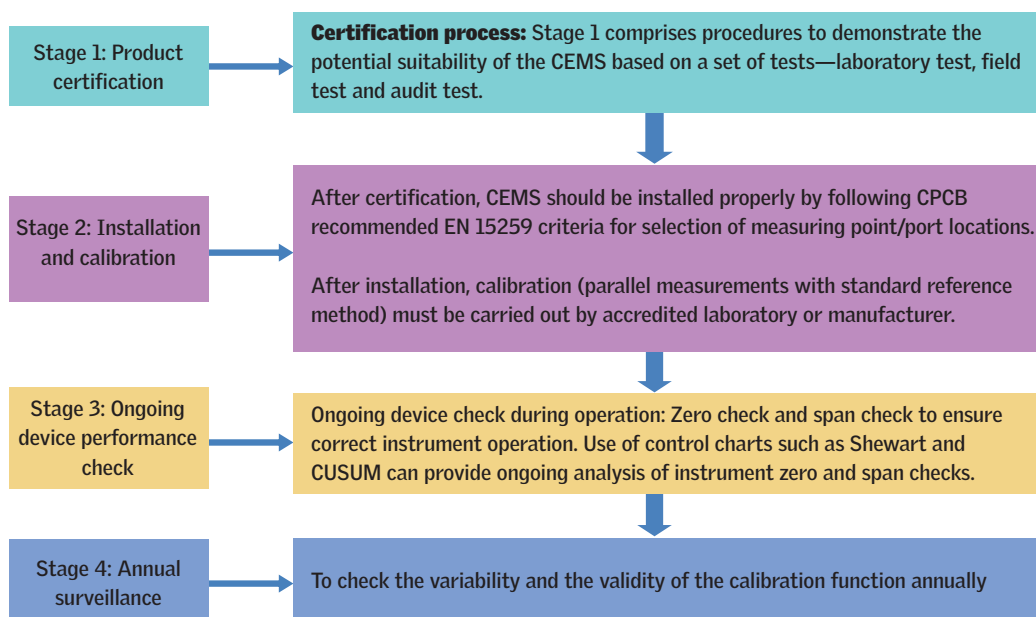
Stage 1: Product certification

Certification process: Stage 1 comprises procedures to demonstrate the potential suitability of the CEMS based on a set of tests—laboratory test, field test and audit test.

Stage 2: Installation and calibration

After certification, CEMS should be installed properly by following CPCB recommended EN 15259 criteria for selection of measuring point/port locations.

After installation, calibration (parallel measurements with standard reference method) must be carried out by accredited laboratory or manufacturer.

Stage 3: Ongoing device performance check

Ongoing device check during operation: Zero check and span check to ensure correct instrument operation. Use of control charts such as Shewart and CUSUM can provide ongoing analysis of instrument zero and span checks.

Stage 4: Annual surveillance

To check the variability and the validity of the calibration function annually